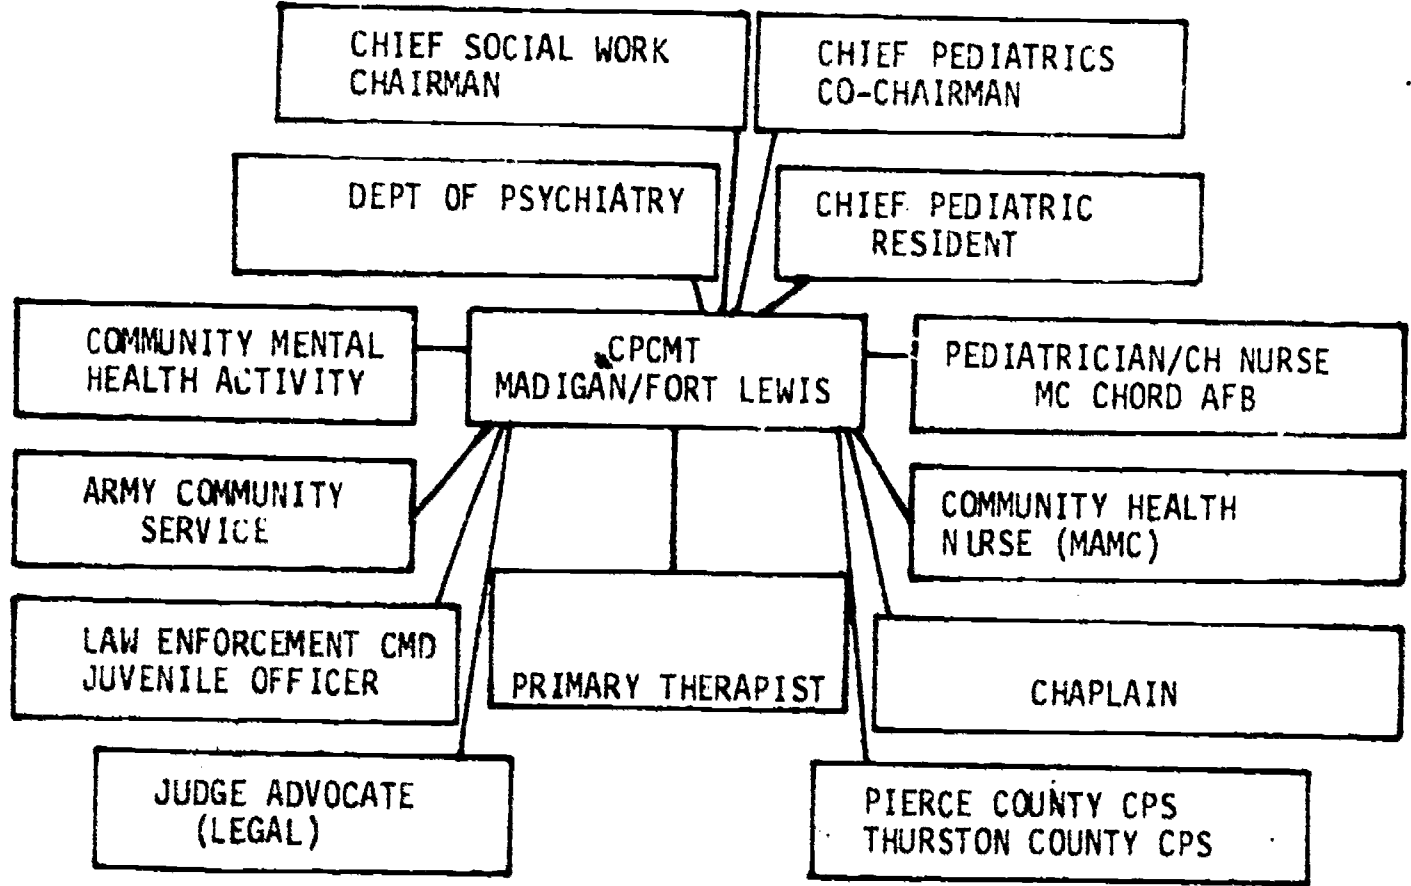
CHIEF SOCIAL WORK CHAIRMAN

CHIEF PEDIATRICS CO-CHAIRMAN

DEPT OF PSYCHIATRY

CHIEF PEDIATRIC RESIDENT

COMMUNITY MENTAL HEALTH ACTIVITY

CPCMT MADIGAN/FORT LEWIS

PEDIATRICIAN/CH NURSE MC CHORD AFB

ARMY COMMUNITY SERVICE

COMMUNITY HEALTH NURSE (MAMC)

LAW ENFORCEMENT CMD JUVENILE OFFICER

PRIMARY THERAPIST

CHAPLAIN

JUDGE ADVOCATE (LEGAL)

PIERCE COUNTY CPS THURSTON COUNTY CPS